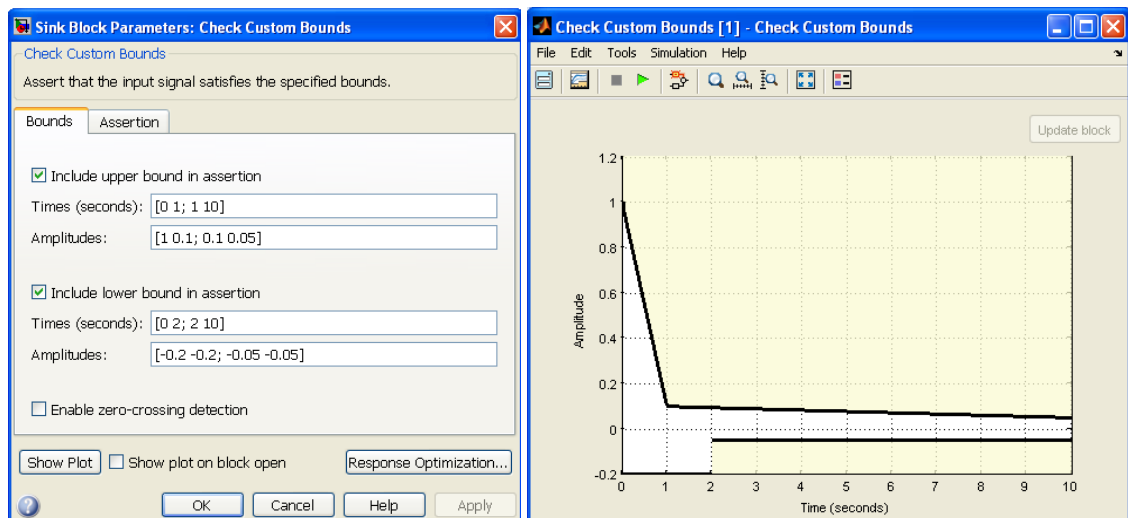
Sink Block Parameters: Check Custom Bounds

Check Custom Bounds

Assert that the input signal satisfies the specified bounds.

Bounds | Assertion

Include upper bound in assertion

Times (seconds): [0 1; 1 10]

Amplitudes: [1 0.1; 0.1 0.05]

Include lower bound in assertion

Times (seconds): [0 2; 2 10]

Amplitudes: [-0.2 -0.2; -0.05 -0.05]

Enable zero-crossing detection

Show Plot | Show plot on block open | Response Optimization...

OK | Cancel | Help | Apply

Check Custom Bounds [1] - Check Custom Bounds

File Edit Tools Simulation Help

Update block

1.2
1
0.8
0.6
0.4
0.2
0
-0.2

Amplitude

0 1 2 3 4 5 6 7 8 9 10

Time (seconds)